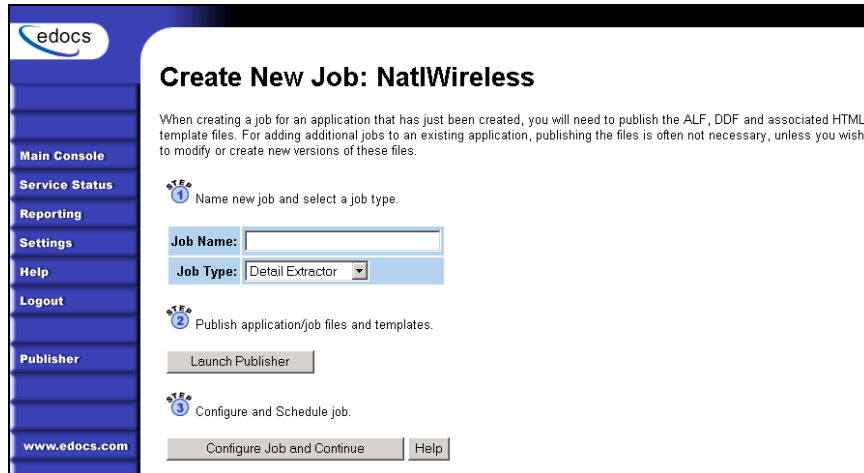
edocs

Main Console
Service Status
Reporting
Settings
Help
Logout
Publisher
www.edocs.com

Create New Job: NatlWireless

When creating a job for an application that has just been created, you will need to publish the ALF, DDF and associated HTML template files. For adding additional jobs to an existing application, publishing the files is often not necessary, unless you wish to modify or create new versions of these files.

STEP 1 Name new job and select a job type.

| Job Name: | |
|---|---|
| Job Type: | Detail Extractor |

STEP 2 Publish application/job files and templates.

Launch Publisher

STEP 3 Configure and Schedule job.

Configure Job and Continue
Help